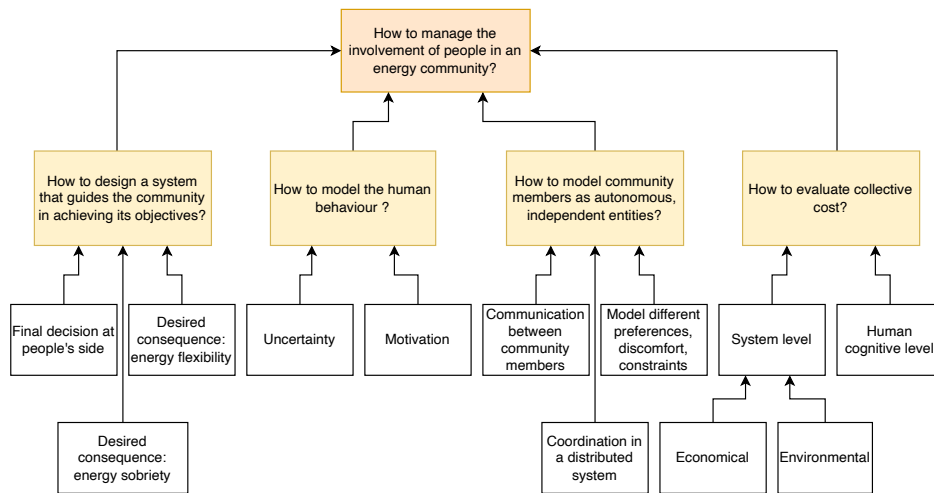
How to manage the involvement of people in an energy community?

How to design a system that guides the community in achieving its objectives?

How to model the human behaviour ?

How to model community members as autonomous, independent entities?

How to evaluate collective cost?

Final decision at people's side

Desired consequence: energy flexibility

Desired consequence: energy sobriety

Uncertainty

Motivation

Communication between community members

Model different preferences, discomfort, constraints

Coordination in a distributed system

System level

Human cognitive level

Economical

Environmental